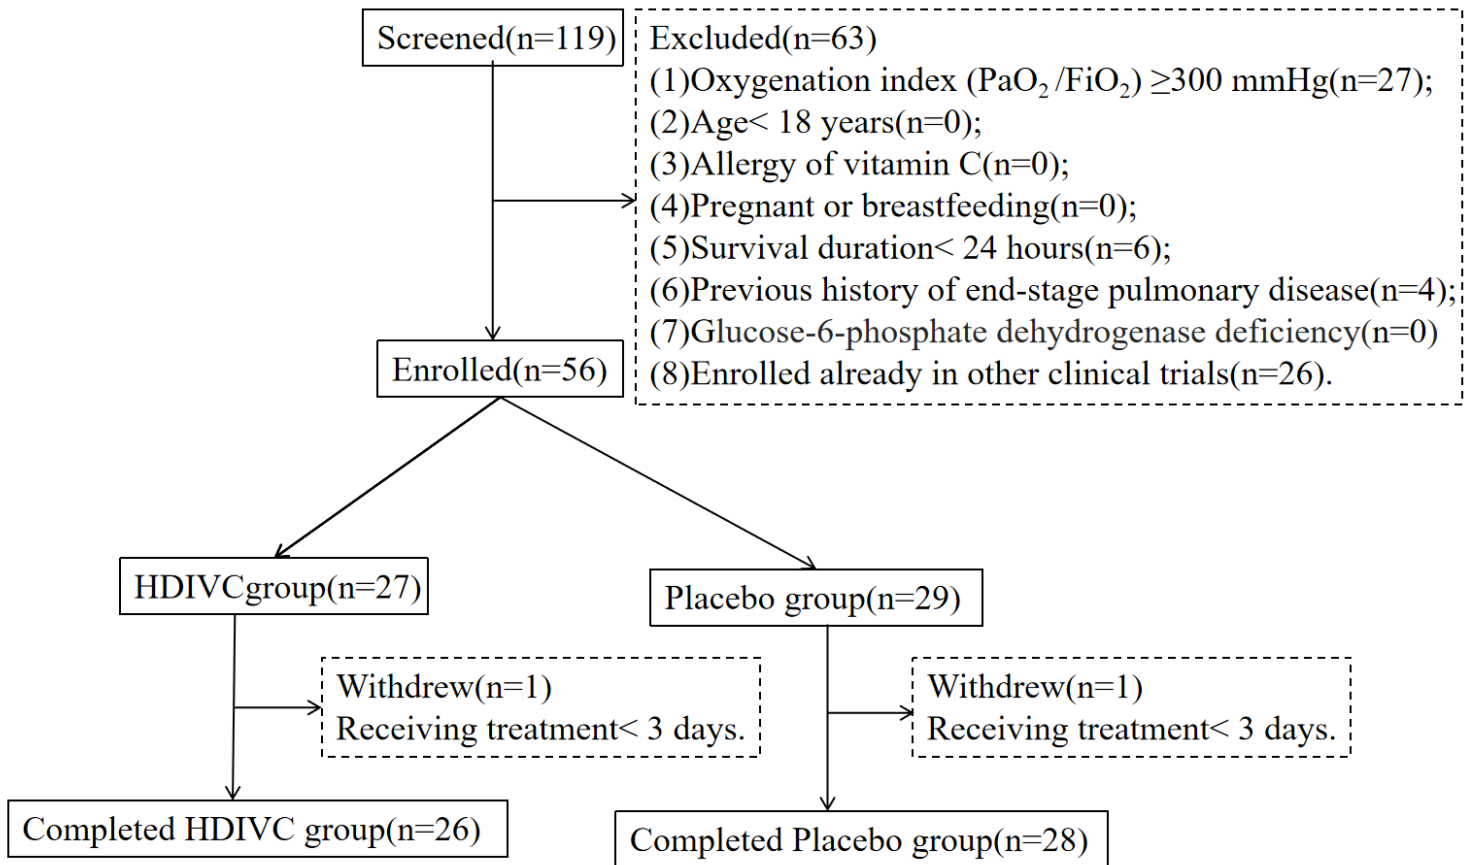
Screened(n=119)

Excluded(n=63)
(1)Oxygenation index ($PaO_2$ /$FiO_2$) ≥300 mmHg(n=27);
(2)Age< 18 years(n=0);
(3)Allergy of vitamin C(n=0);
(4)Pregnant or breastfeeding(n=0);
(5)Survival duration< 24 hours(n=6);
(6)Previous history of end-stage pulmonary disease(n=4);
(7)Glucose-6-phosphate dehydrogenase deficiency(n=0)
(8)Enrolled already in other clinical trials(n=26).

Enrolled(n=56)

HDIVCgroup(n=27)

Placebo group(n=29)

Withdrew(n=1)
Receiving treatment< 3 days.

Withdrew(n=1)
Receiving treatment< 3 days.

Completed HDIVC group(n=26)

Completed Placebo group(n=28)